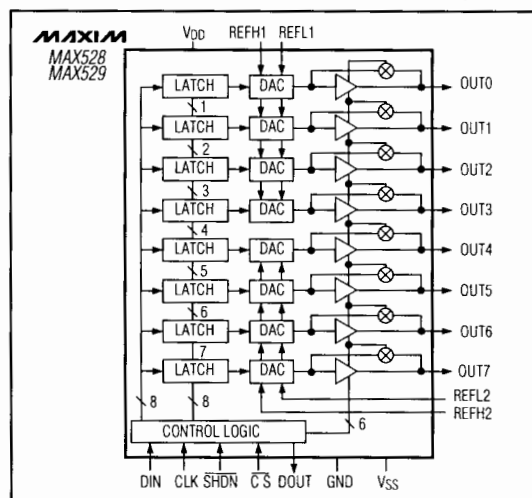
MAXIM
MAX528
MAX529

$V_{DD}$ REFH1 REFL1

LATCH DAC OUT0
1
LATCH DAC OUT1
2
LATCH DAC OUT2
3
LATCH DAC OUT3
4
LATCH DAC OUT4
5
LATCH DAC OUT5
6
LATCH DAC OUT6
7
LATCH DAC OUT7

8 8 6
REFL2
REFH2

CONTROL LOGIC

DIN CLK $\overline{SHDN}$ $\overline{CS}$ DOUT GND $V_{SS}$